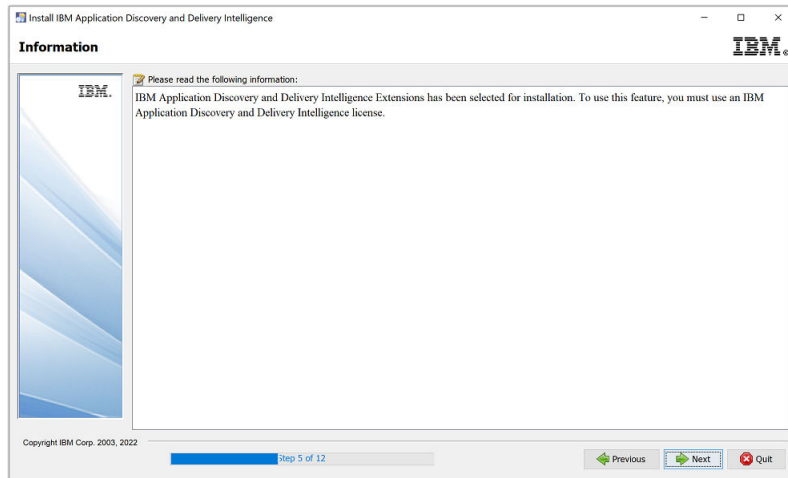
Install IBM Application Discovery and Delivery Intelligence

Information

IBM.

IBM.

Please read the following information:

IBM Application Discovery and Delivery Intelligence Extensions has been selected for installation. To use this feature, you must use an IBM Application Discovery and Delivery Intelligence license.

Copyright IBM Corp. 2003, 2022

Step 5 of 12

Previous

Next

Quit